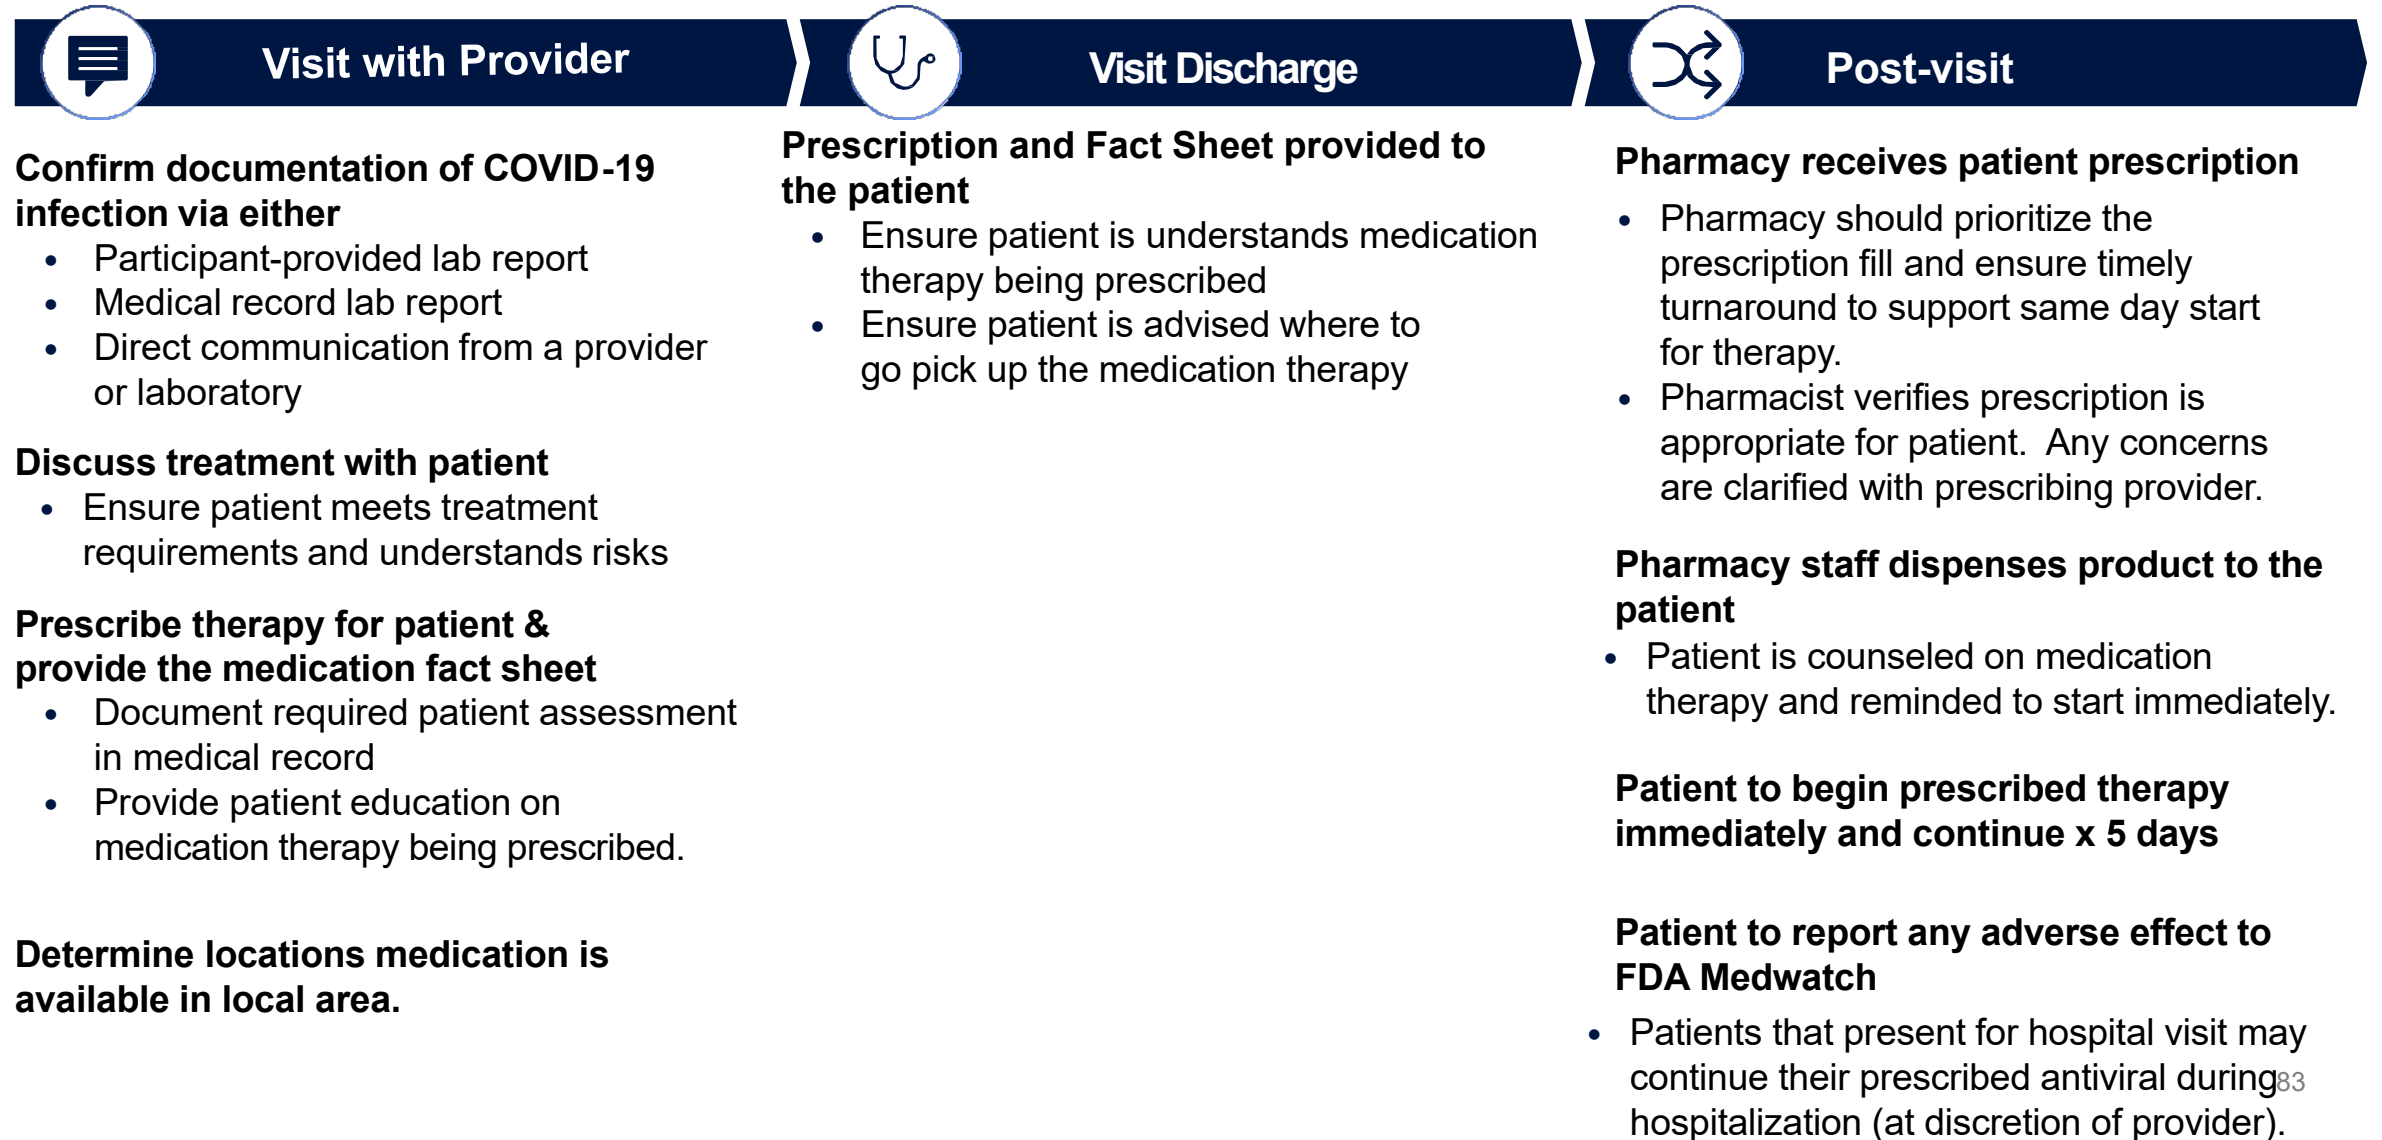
Visit with Provider

Confirm documentation of COVID-19 infection via either
- Participant-provided lab report
- Medical record lab report
- Direct communication from a provider or laboratory

Discuss treatment with patient
- Ensure patient meets treatment requirements and understands risks

Prescribe therapy for patient & provide the medication fact sheet
- Document required patient assessment in medical record
- Provide patient education on medication therapy being prescribed.

Determine locations medication is available in local area.

Visit Discharge

Prescription and Fact Sheet provided to the patient
- Ensure patient is understands medication therapy being prescribed
- Ensure patient is advised where to go pick up the medication therapy

Post-visit

Pharmacy receives patient prescription
- Pharmacy should prioritize the prescription fill and ensure timely turnaround to support same day start for therapy.
- Pharmacist verifies prescription is appropriate for patient. Any concerns are clarified with prescribing provider.

Pharmacy staff dispenses product to the patient
- Patient is counseled on medication therapy and reminded to start immediately.

Patient to begin prescribed therapy immediately and continue x 5 days

Patient to report any adverse effect to FDA Medwatch
- Patients that present for hospital visit may continue their prescribed antiviral during hospitalization (at discretion of provider).

83